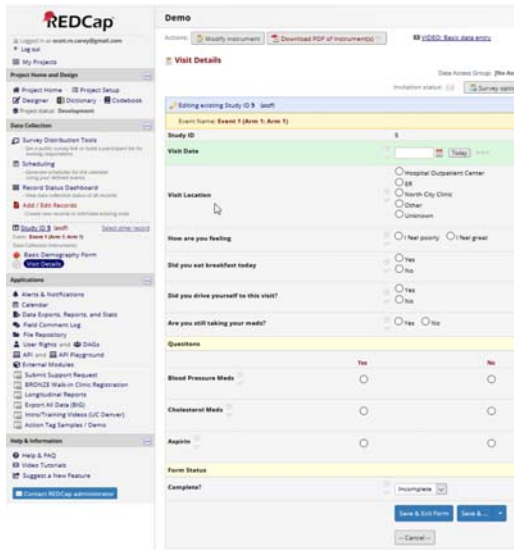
REDCap

Logged in as scott.m.carey@gmail.com
Log out
My Projects

Project Home and Design
Project Home · Project Setup
Designer · Dictionary · Codebook
Project status: Development

Data Collection
Survey Distribution Tools
Get a public survey link or build a participant list for inviting respondents
Scheduling
Generate schedules for the calendar using your defined events
Record Status Dashboard
View data collection status of all records
Add / Edit Records
Create new records or edit/view existing ones

Study ID 5 (asdf) Select other record
Event: Event 1 (Arm 1: Arm 1)
Data Collection Instruments:
Basic Demography Form
Visit Details

Applications
Alerts & Notifications
Calendar
Data Exports, Reports, and Stats
Field Comment Log
File Repository
User Rights and DAGs
API and API Playground
External Modules
Submit Support Request
BRONZE Walk-in Clinic Registration
Longitudinal Reports
Export All Data (BIG)
Intro/Training Videos (UC Denver)
Action Tag Samples / Demo

Help & Information
Help & FAQ
Video Tutorials
Suggest a New Feature

Contact REDCap administrator

Demo

Actions: Modify instrument Download PDF of instrument(s) VIDEO: Basic data entry

Visit Details

Data Access Group: [No As
Invitation status: Survey optio

Editing existing Study ID 5 (asdf)
Event Name: Event 1 (Arm 1: Arm 1)

| | |
|---|---|
| Study ID | 5 |
| Visit Date | Today |
| Visit Location | Hospital Outpatient Center / ER / North City Clinic / Other / Unknown |
| How are you feeling | I feel poorly / I feel great |
| Did you eat breakfast today | Yes / No |
| Did you drive yourself to this visit? | Yes / No |
| Are you still taking your meds? | Yes / No |

Questions

| | Yes | No |
|---|---|---|
| Blood Pressure Meds | | |
| Cholesterol Meds | | |
| Aspirin | | |

Form Status
Complete? Incomplete

Save & Exit Form   Save & ...
-- Cancel --